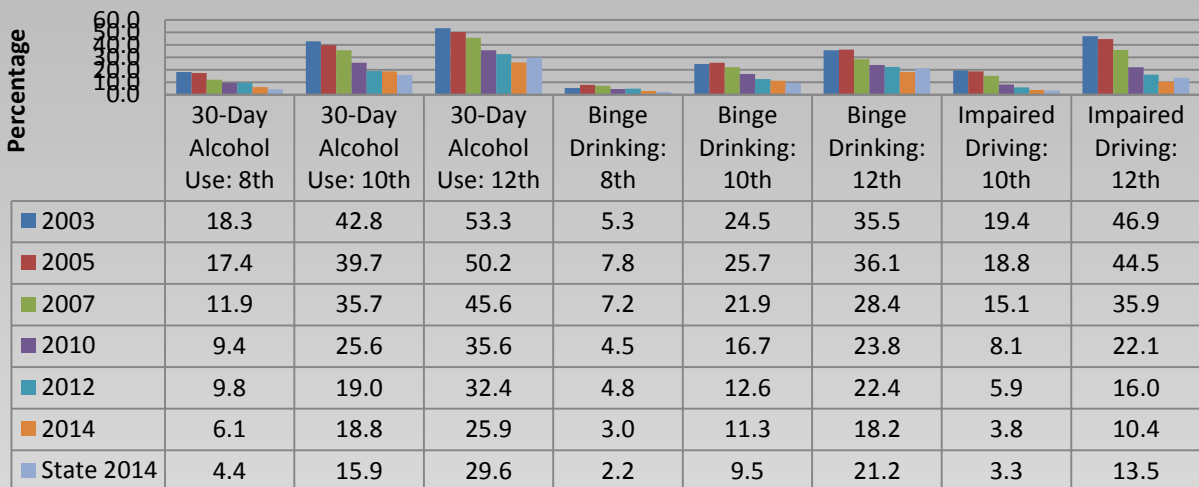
Percentage

60.0
50.0
40.0
30.0
20.0
10.0
0.0

| | 30-Day Alcohol Use: 8th | 30-Day Alcohol Use: 10th | 30-Day Alcohol Use: 12th | Binge Drinking: 8th | Binge Drinking: 10th | Binge Drinking: 12th | Impaired Driving: 10th | Impaired Driving: 12th |
|---|---|---|---|---|---|---|---|---|
| 2003 | 18.3 | 42.8 | 53.3 | 5.3 | 24.5 | 35.5 | 19.4 | 46.9 |
| 2005 | 17.4 | 39.7 | 50.2 | 7.8 | 25.7 | 36.1 | 18.8 | 44.5 |
| 2007 | 11.9 | 35.7 | 45.6 | 7.2 | 21.9 | 28.4 | 15.1 | 35.9 |
| 2010 | 9.4 | 25.6 | 35.6 | 4.5 | 16.7 | 23.8 | 8.1 | 22.1 |
| 2012 | 9.8 | 19.0 | 32.4 | 4.8 | 12.6 | 22.4 | 5.9 | 16.0 |
| 2014 | 6.1 | 18.8 | 25.9 | 3.0 | 11.3 | 18.2 | 3.8 | 10.4 |
| State 2014 | 4.4 | 15.9 | 29.6 | 2.2 | 9.5 | 21.2 | 3.3 | 13.5 |